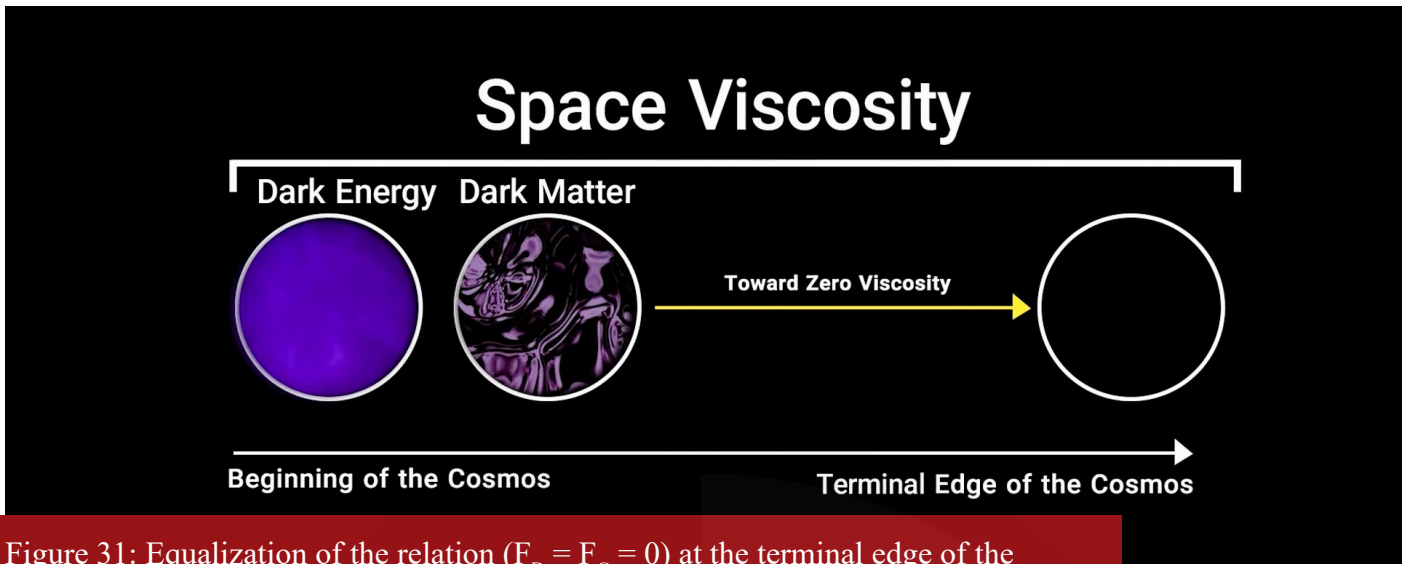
Space Viscosity

Dark Energy Dark Matter

Toward Zero Viscosity

Beginning of the Cosmos

Terminal Edge of the Cosmos

Figure 31: Equalization of the relation ($F_{D} = F_{G} = 0$) at the terminal edge of the